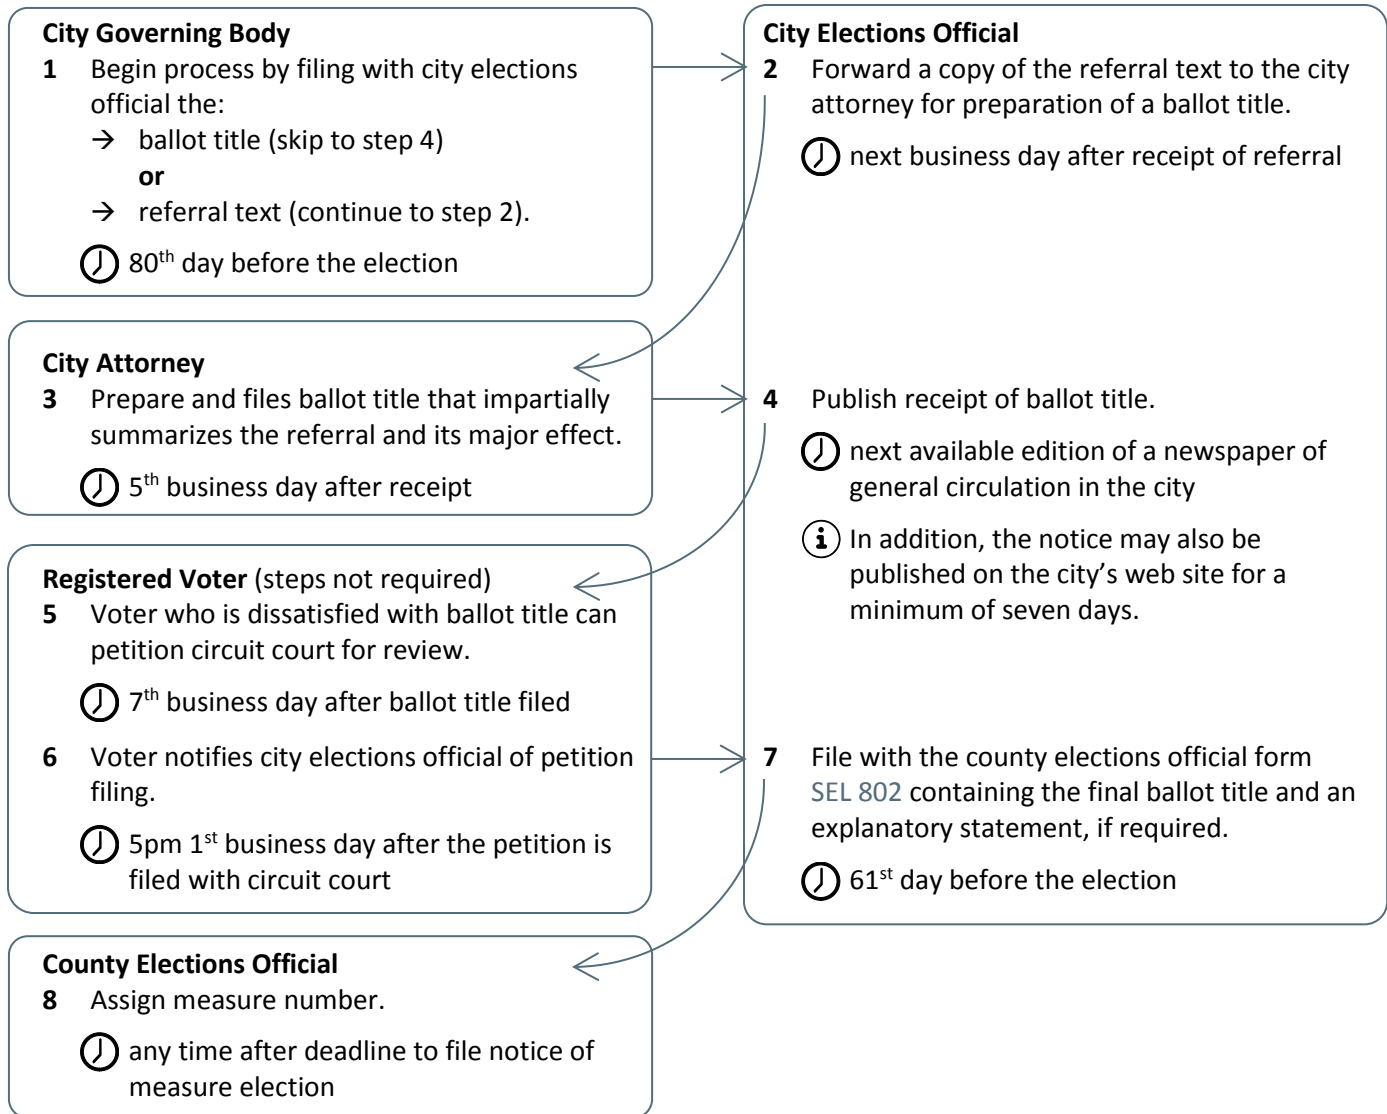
**City Governing Body**
**1** Begin process by filing with city elections official the:
→ ballot title (skip to step 4)
**or**
→ referral text (continue to step 2).
80$^{th}$ day before the election

**City Attorney**
**3** Prepare and files ballot title that impartially summarizes the referral and its major effect.
5$^{th}$ business day after receipt

**Registered Voter** (steps not required)
**5** Voter who is dissatisfied with ballot title can petition circuit court for review.
7$^{th}$ business day after ballot title filed
**6** Voter notifies city elections official of petition filing.
5pm 1$^{st}$ business day after the petition is filed with circuit court

**County Elections Official**
**8** Assign measure number.
any time after deadline to file notice of measure election

**City Elections Official**
**2** Forward a copy of the referral text to the city attorney for preparation of a ballot title.
next business day after receipt of referral

**4** Publish receipt of ballot title.
next available edition of a newspaper of general circulation in the city
In addition, the notice may also be published on the city's web site for a minimum of seven days.

**7** File with the county elections official form SEL 802 containing the final ballot title and an explanatory statement, if required.
61$^{st}$ day before the election